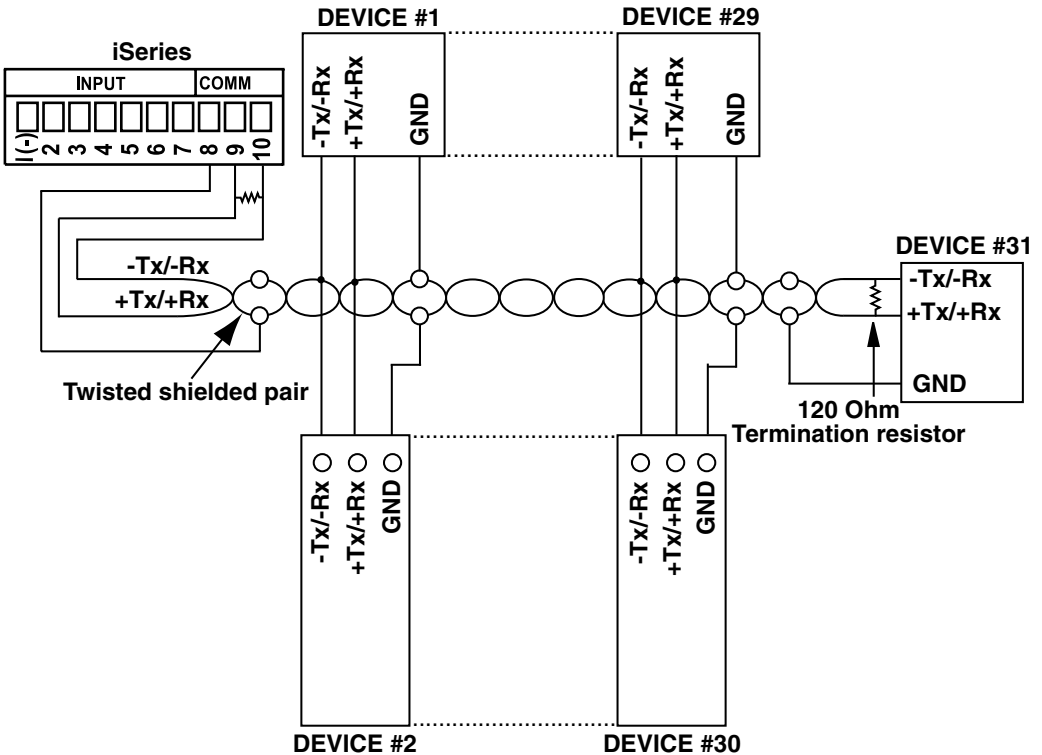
DEVICE #1

DEVICE #29

iSeries

INPUT

COMM

I(-) 2 3 4 5 6 7 8 9 10

-Tx/-Rx +Tx/+Rx GND

-Tx/-Rx +Tx/+Rx GND

DEVICE #31

-Tx/-Rx

+Tx/+Rx

-Tx/-Rx

+Tx/+Rx

GND

Twisted shielded pair

120 Ohm Termination resistor

-Tx/-Rx +Tx/+Rx GND

-Tx/-Rx +Tx/+Rx GND

DEVICE #2

DEVICE #30